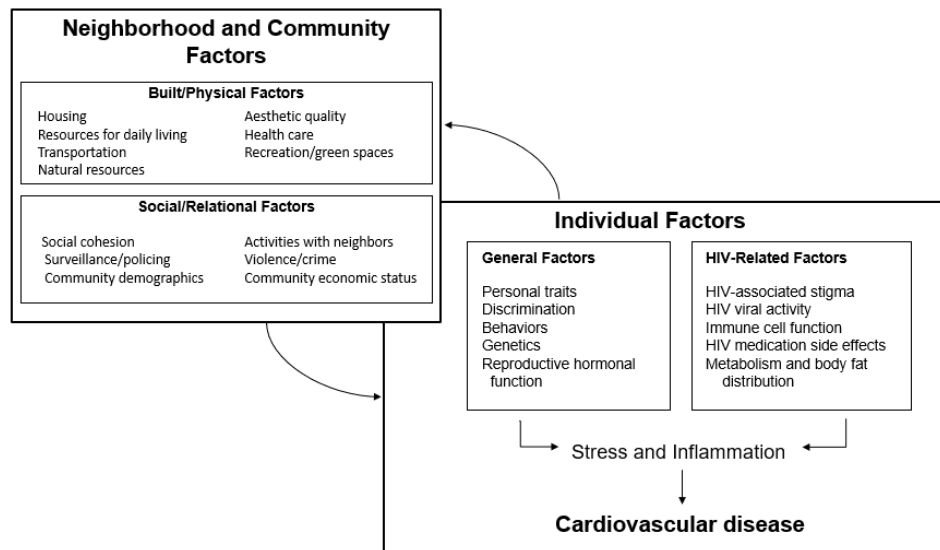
Neighborhood and Community Factors

Built/Physical Factors

Housing
Resources for daily living
Transportation
Natural resources

Aesthetic quality
Health care
Recreation/green spaces

Social/Relational Factors

Social cohesion
Surveillance/policing
Community demographics

Activities with neighbors
Violence/crime
Community economic status

Individual Factors

General Factors

Personal traits
Discrimination
Behaviors
Genetics
Reproductive hormonal function

HIV-Related Factors

HIV-associated stigma
HIV viral activity
Immune cell function
HIV medication side effects
Metabolism and body fat distribution

Stress and Inflammation

Cardiovascular disease